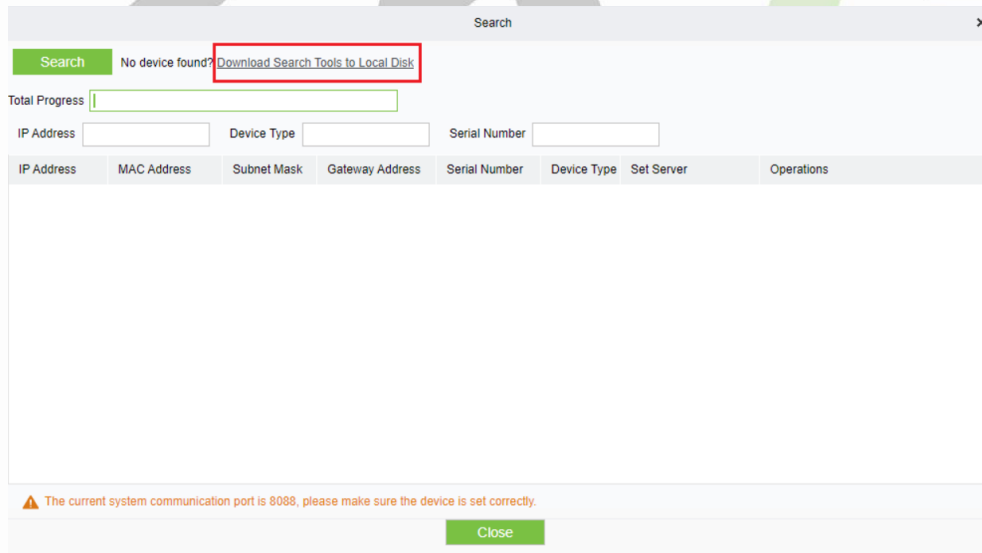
Search

×

Search

No device found? Download Search Tools to Local Disk

Total Progress

IP Address

Device Type

Serial Number

| IP Address | MAC Address | Subnet Mask | Gateway Address | Serial Number | Device Type | Set Server | Operations |
|---|---|---|---|---|---|---|---|

The current system communication port is 8088, please make sure the device is set correctly.

Close